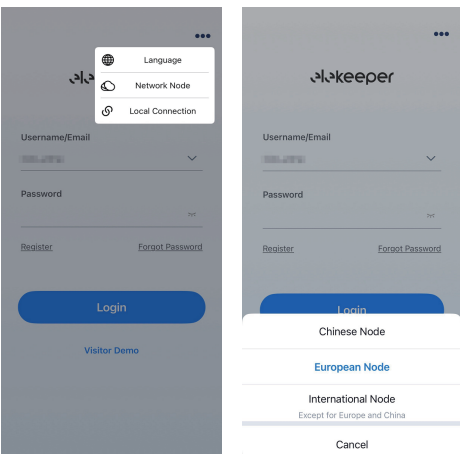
•••

Language

Network Node

Local Connection

elekeeper

Username/Email

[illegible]

Password

Register

Forgot Password

Login

Visitor Demo

•••

elekeeper

Username/Email

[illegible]

Password

Register

Forgot Password

Login

Chinese Node

European Node

International Node

Except for Europe and China

Cancel